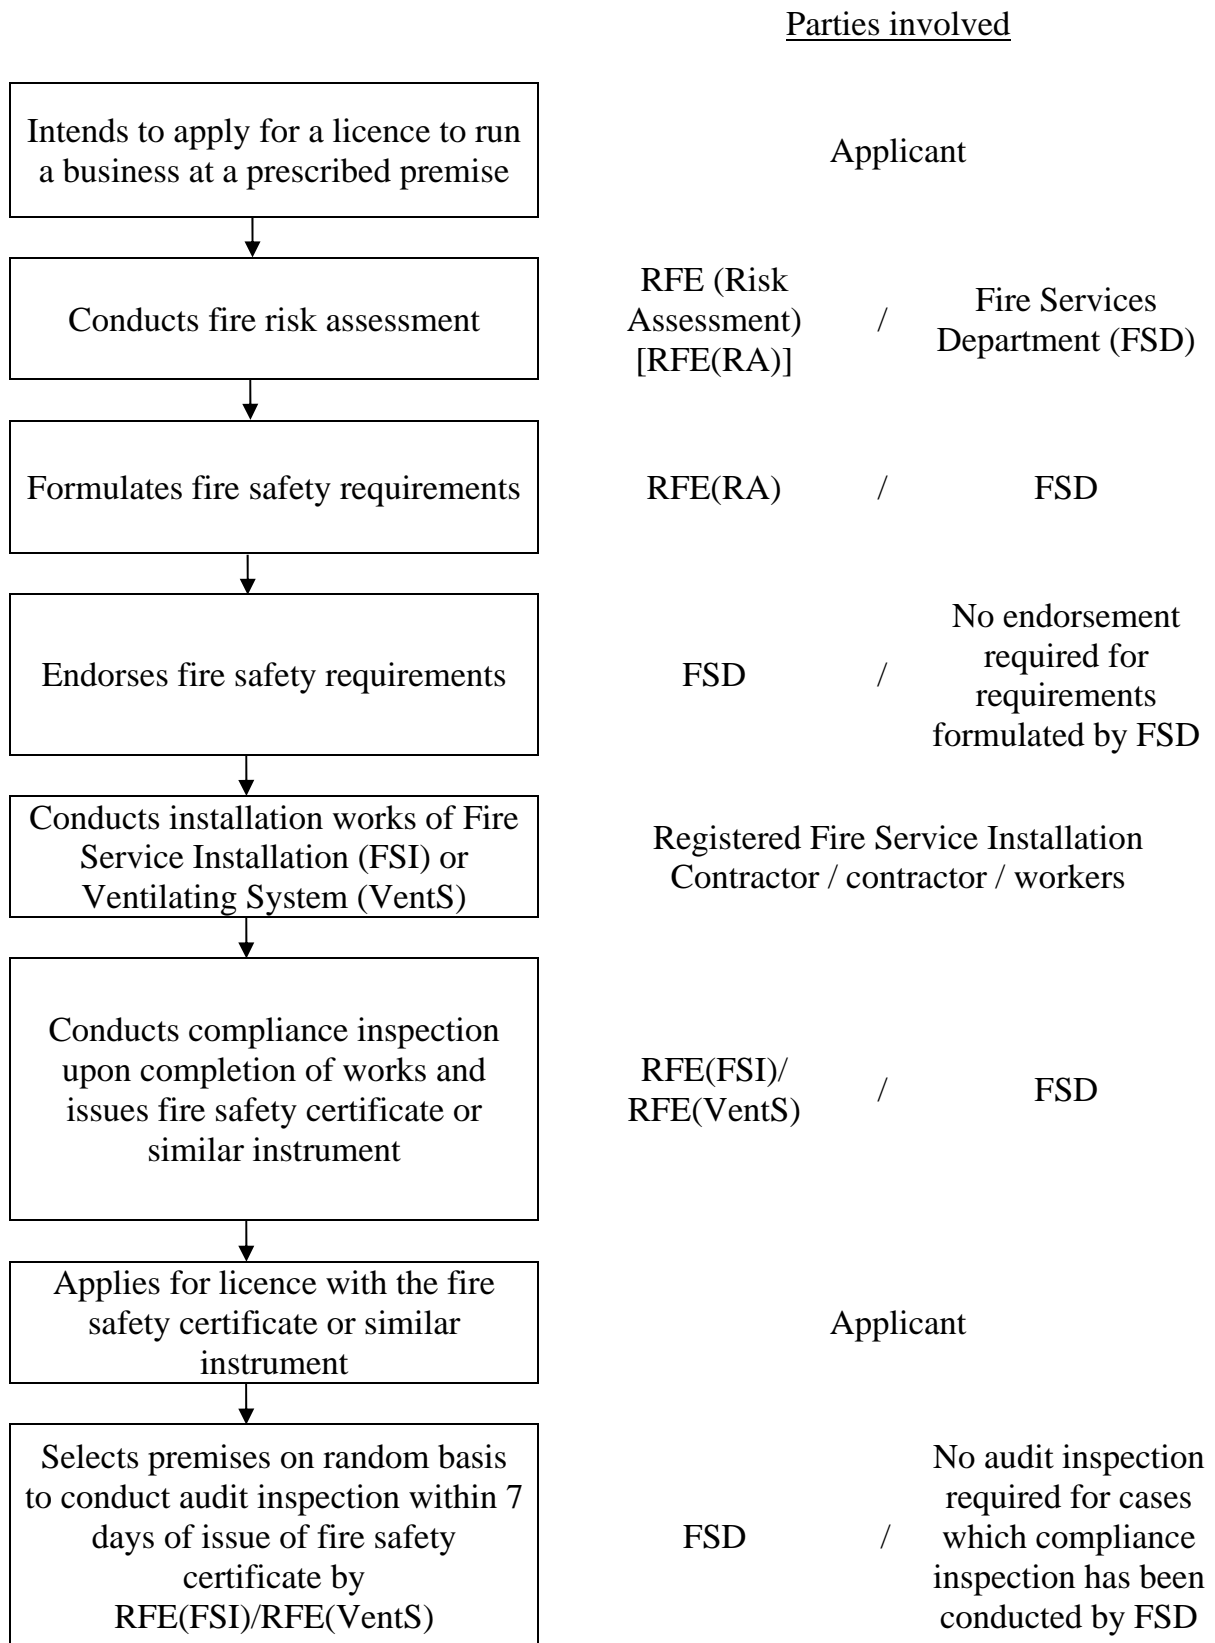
Parties involved

Intends to apply for a licence to run a business at a prescribed premise

Applicant

Conducts fire risk assessment

RFE (Risk Assessment) [RFE(RA)] / Fire Services Department (FSD)

Formulates fire safety requirements

RFE(RA) / FSD

Endorses fire safety requirements

FSD / No endorsement required for requirements formulated by FSD

Conducts installation works of Fire Service Installation (FSI) or Ventilating System (VentS)

Registered Fire Service Installation Contractor / contractor / workers

Conducts compliance inspection upon completion of works and issues fire safety certificate or similar instrument

RFE(FSI)/ RFE(VentS) / FSD

Applies for licence with the fire safety certificate or similar instrument

Applicant

Selects premises on random basis to conduct audit inspection within 7 days of issue of fire safety certificate by RFE(FSI)/RFE(VentS)

FSD / No audit inspection required for cases which compliance inspection has been conducted by FSD